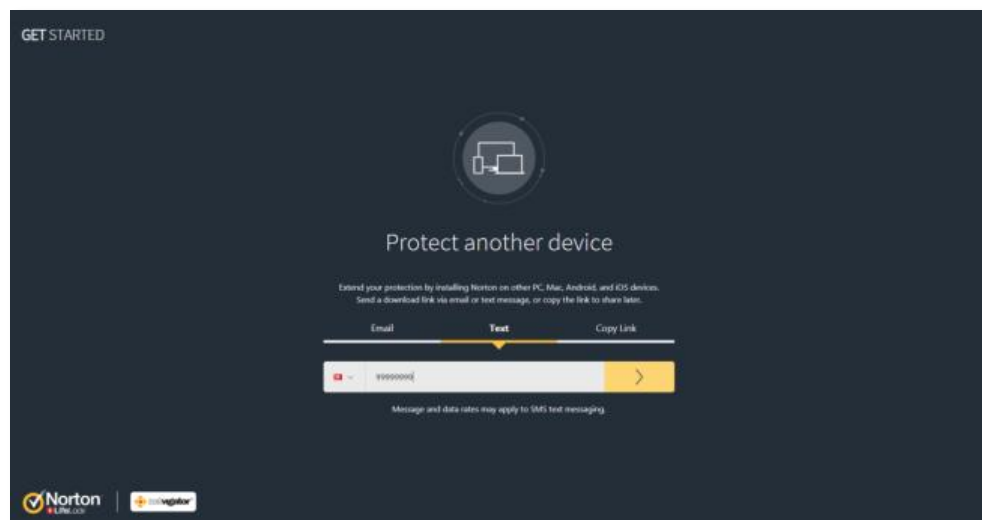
GET STARTED

Protect another device

Extend your protection by installing Norton on other PC, Mac, Android, and iOS devices. Send a download link via email or text message, or copy the link to share later.

Email

Text

Copy Link

99999999

Message and data rates may apply to SMS text messaging.

Norton LifeLock

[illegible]